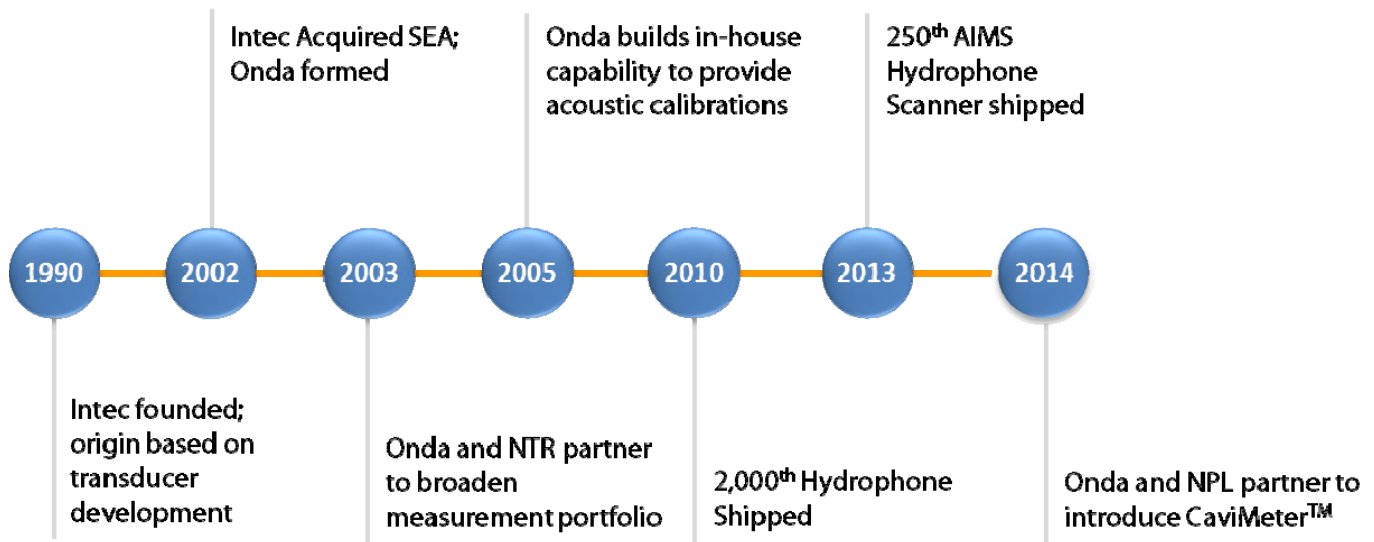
Intec Acquired SEA; Onda formed

Onda builds in-house capability to provide acoustic calibrations

250$^{th}$ AIMS Hydrophone Scanner shipped

1990

2002

2003

2005

2010

2013

2014

Intec founded; origin based on transducer development

Onda and NTR partner to broaden measurement portfolio

2,000$^{th}$ Hydrophone Shipped

Onda and NPL partner to introduce CaviMeter$^{TM}$